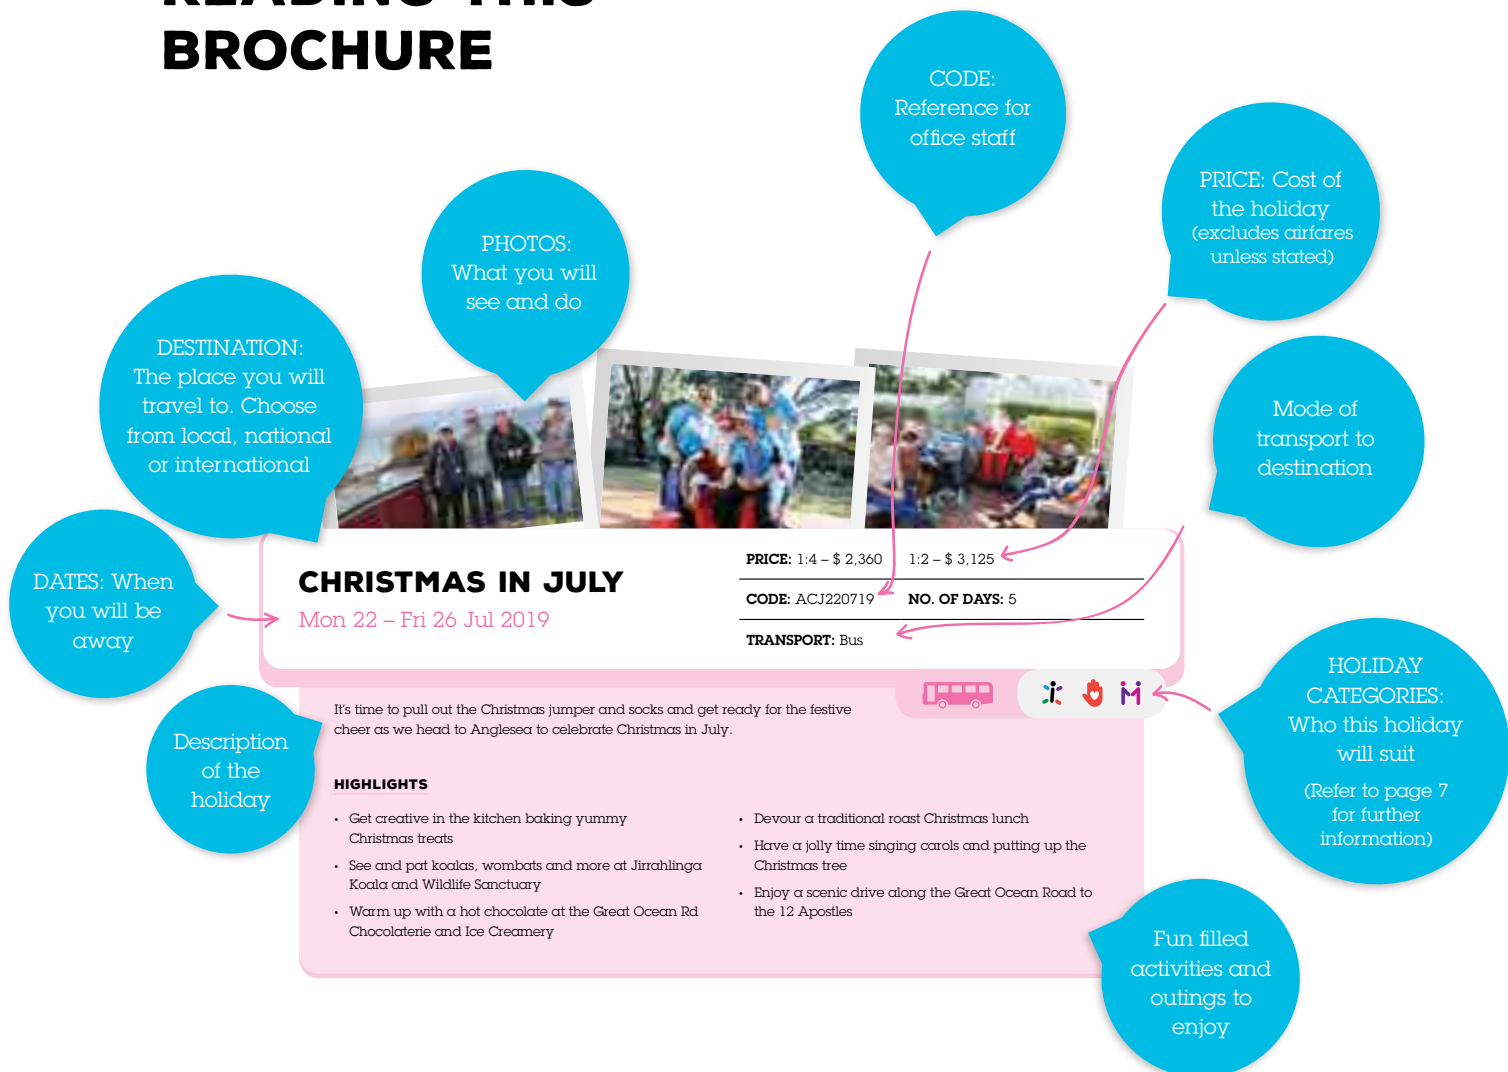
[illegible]
BROCHURE

CODE: Reference for office staff

PRICE: Cost of the holiday (excludes airfares unless stated)

PHOTOS: What you will see and do

DESTINATION: The place you will travel to. Choose from local, national or international

Mode of transport to destination

DATES: When you will be away

CHRISTMAS IN JULY
Mon 22 – Fri 26 Jul 2019

| **PRICE:** 1:4 – \$ 2,360 | 1:2 – \$ 3,125 |
|---|---|
| **CODE:** ACJ220719 | **NO. OF DAYS:** 5 |
| **TRANSPORT:** Bus | |

HOLIDAY CATEGORIES: Who this holiday will suit (Refer to page 7 for further information)

Description of the holiday

It's time to pull out the Christmas jumper and socks and get ready for the festive cheer as we head to Anglesea to celebrate Christmas in July.

HIGHLIGHTS

- Get creative in the kitchen baking yummy Christmas treats
- See and pat koalas, wombats and more at Jirrahlinga Koala and Wildlife Sanctuary
- Warm up with a hot chocolate at the Great Ocean Rd Chocolaterie and Ice Creamery

- Devour a traditional roast Christmas lunch
- Have a jolly time singing carols and putting up the Christmas tree
- Enjoy a scenic drive along the Great Ocean Road to the 12 Apostles

Fun filled activities and outings to enjoy